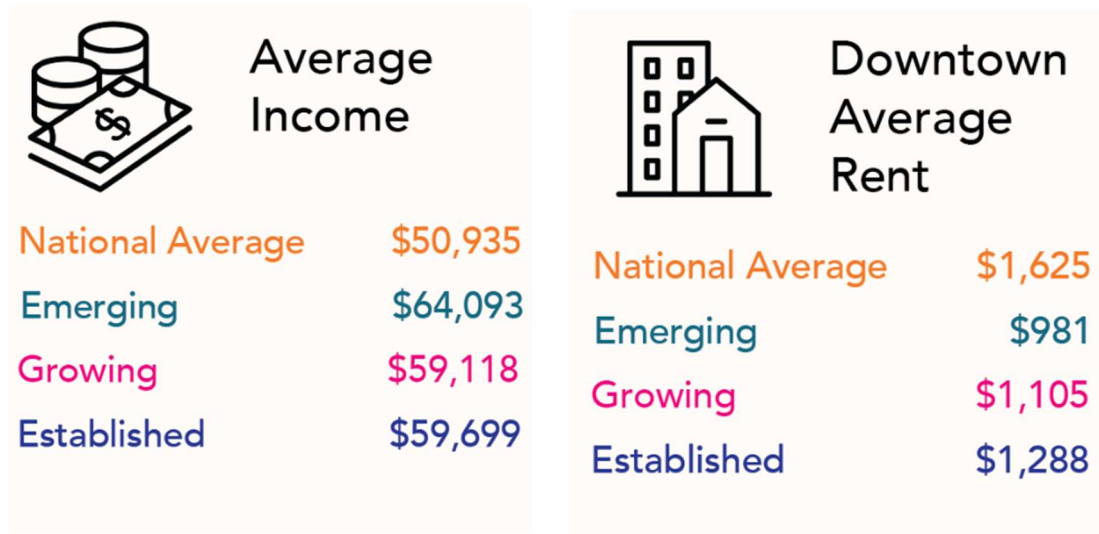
$

Average Income

| | |
|---|---|
| National Average | \$50,935 |
| Emerging | \$64,093 |
| Growing | \$59,118 |
| Established | \$59,699 |

Downtown Average Rent

| | |
|---|---|
| National Average | \$1,625 |
| Emerging | \$981 |
| Growing | \$1,105 |
| Established | \$1,288 |